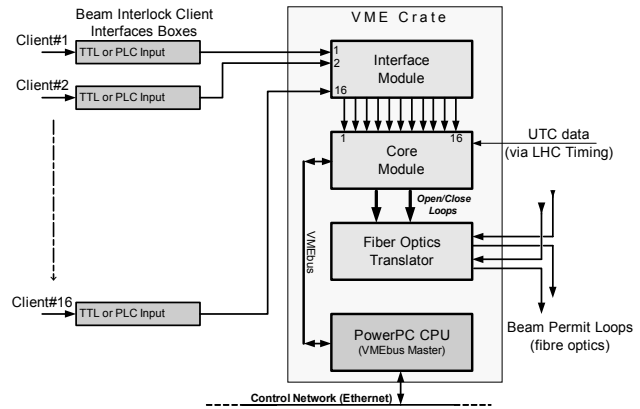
Beam Interlock Client Interfaces Boxes

VME Crate

Client#1
TTL or PLC Input

Client#2
TTL or PLC Input

Client#16
TTL or PLC Input

1
2
16
Interface Module

1
16
Core Module

UTC data
(via LHC Timing)

Open/Close Loops

VMEbus

Fiber Optics Translator

PowerPC CPU
(VMEbus Master)

Beam Permit Loops
(fibre optics)

Control Network (Ethernet)